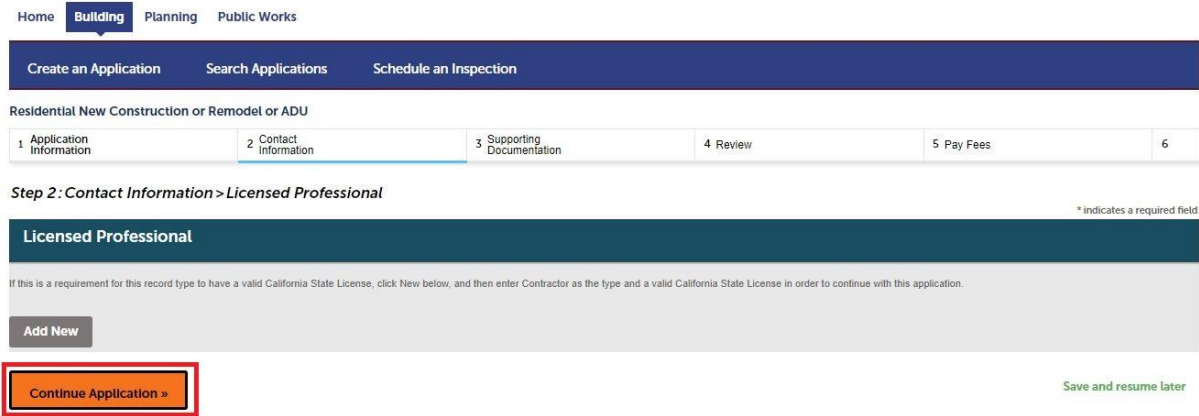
Home Building Planning Public Works

Create an Application Search Applications Schedule an Inspection

Residential New Construction or Remodel or ADU

| 1 Application Information | 2 Contact Information | 3 Supporting Documentation | 4 Review | 5 Pay Fees | 6 |
|---|---|---|---|---|---|

Step 2: Contact Information > Licensed Professional

* indicates a required field

Licensed Professional

If this is a requirement for this record type to have a valid California State License, click New below, and then enter Contractor as the type and a valid California State License in order to continue with this application.

Add New

Continue Application »

Save and resume later